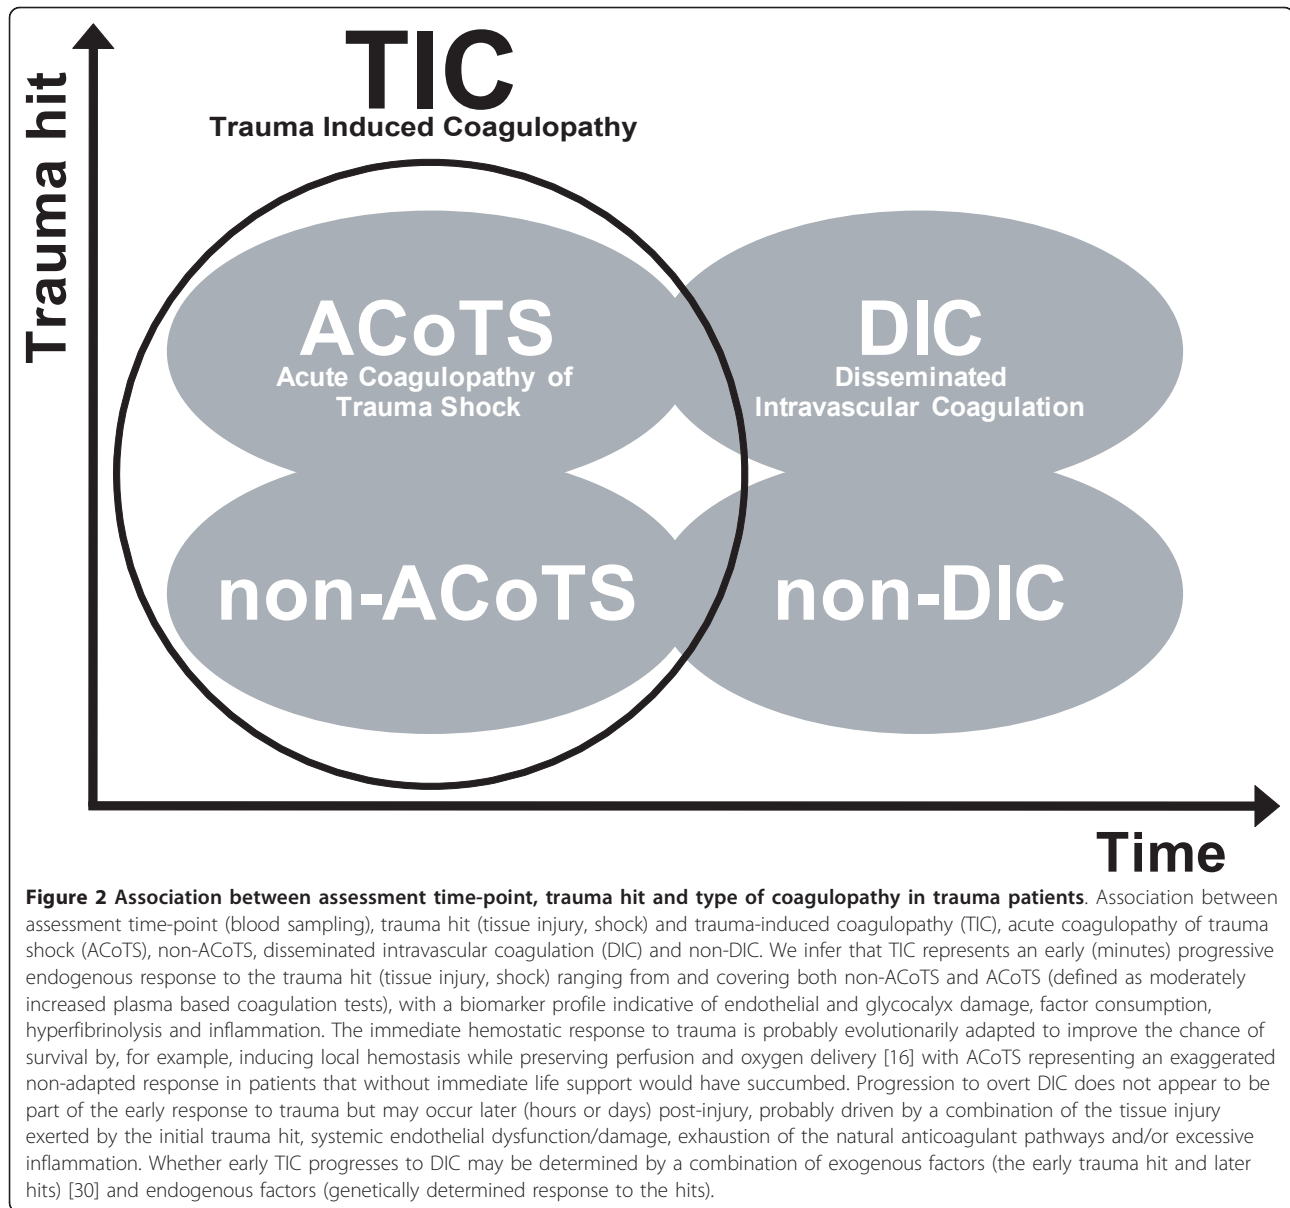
Trauma hit

TIC
Trauma Induced Coagulopathy

ACoTS
Acute Coagulopathy of Trauma Shock

DIC
Disseminated Intravascular Coagulation

non-ACoTS

non-DIC

Time

**Figure 2 Association between assessment time-point, trauma hit and type of coagulopathy in trauma patients**. Association between assessment time-point (blood sampling), trauma hit (tissue injury, shock) and trauma-induced coagulopathy (TIC), acute coagulopathy of trauma shock (ACoTS), non-ACoTS, disseminated intravascular coagulation (DIC) and non-DIC. We infer that TIC represents an early (minutes) progressive endogenous response to the trauma hit (tissue injury, shock) ranging from and covering both non-ACoTS and ACoTS (defined as moderately increased plasma based coagulation tests), with a biomarker profile indicative of endothelial and glycocalyx damage, factor consumption, hyperfibrinolysis and inflammation. The immediate hemostatic response to trauma is probably evolutionarily adapted to improve the chance of survival by, for example, inducing local hemostasis while preserving perfusion and oxygen delivery [16] with ACoTS representing an exaggerated non-adapted response in patients that without immediate life support would have succumbed. Progression to overt DIC does not appear to be part of the early response to trauma but may occur later (hours or days) post-injury, probably driven by a combination of the tissue injury exerted by the initial trauma hit, systemic endothelial dysfunction/damage, exhaustion of the natural anticoagulant pathways and/or excessive inflammation. Whether early TIC progresses to DIC may be determined by a combination of exogenous factors (the early trauma hit and later hits) [30] and endogenous factors (genetically determined response to the hits).